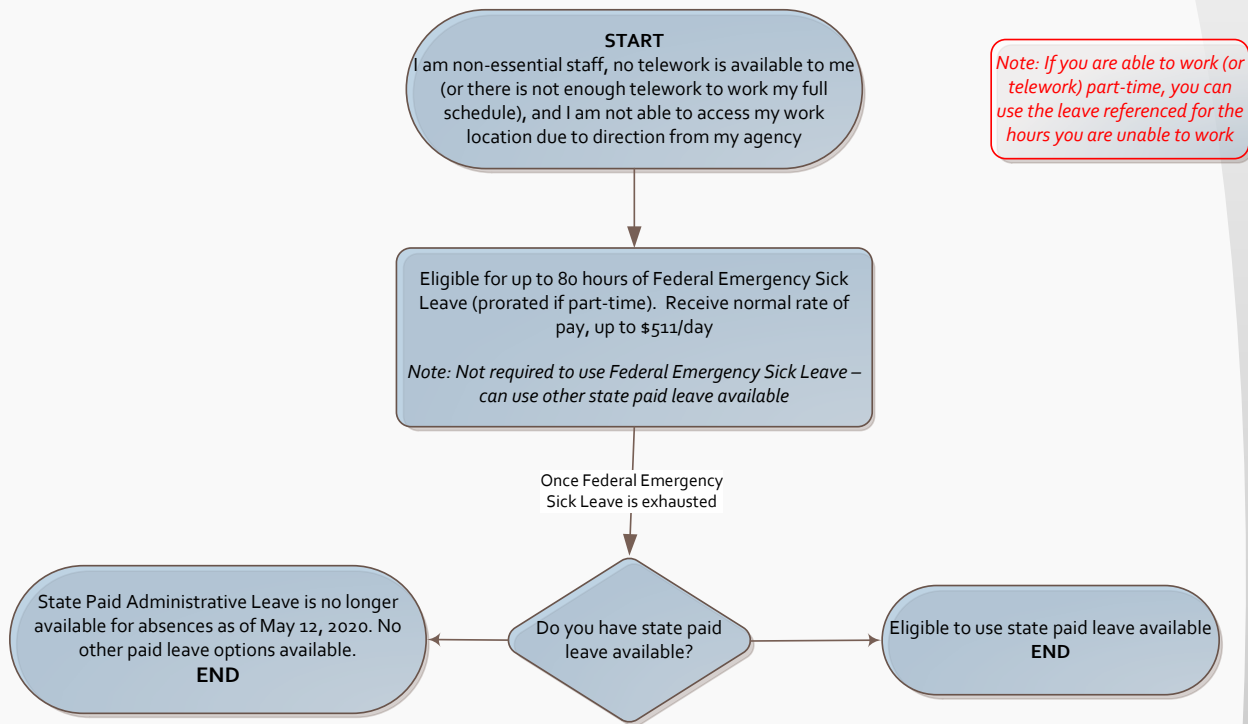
START
I am non-essential staff, no telework is available to me (or there is not enough telework to work my full schedule), and I am not able to access my work location due to direction from my agency

Note: If you are able to work (or telework) part-time, you can use the leave referenced for the hours you are unable to work

Eligible for up to 80 hours of Federal Emergency Sick Leave (prorated if part-time). Receive normal rate of pay, up to $511/day

Note: Not required to use Federal Emergency Sick Leave – can use other state paid leave available

Once Federal Emergency Sick Leave is exhausted

State Paid Administrative Leave is no longer available for absences as of May 12, 2020. No other paid leave options available.
END

Do you have state paid leave available?

Eligible to use state paid leave available
END